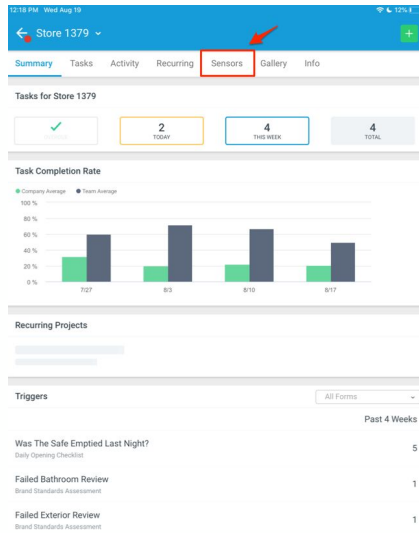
12:18 PM Wed Aug 19

12%

Store 1379

+

Summary Tasks Activity Recurring Sensors Gallery Info

Tasks for Store 1379

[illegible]

2
TODAY

4
THIS WEEK

4
TOTAL

Task Completion Rate

Company Average Team Average

100 %
80 %
60 %
40 %
20 %
0 %

7/27 8/3 8/10 8/17

Recurring Projects

Triggers

All Forms

Past 4 Weeks

Was The Safe Emptied Last Night?
Daily Opening Checklist
5

Failed Bathroom Review
Brand Standards Assessment
1

Failed Exterior Review
Brand Standards Assessment
1